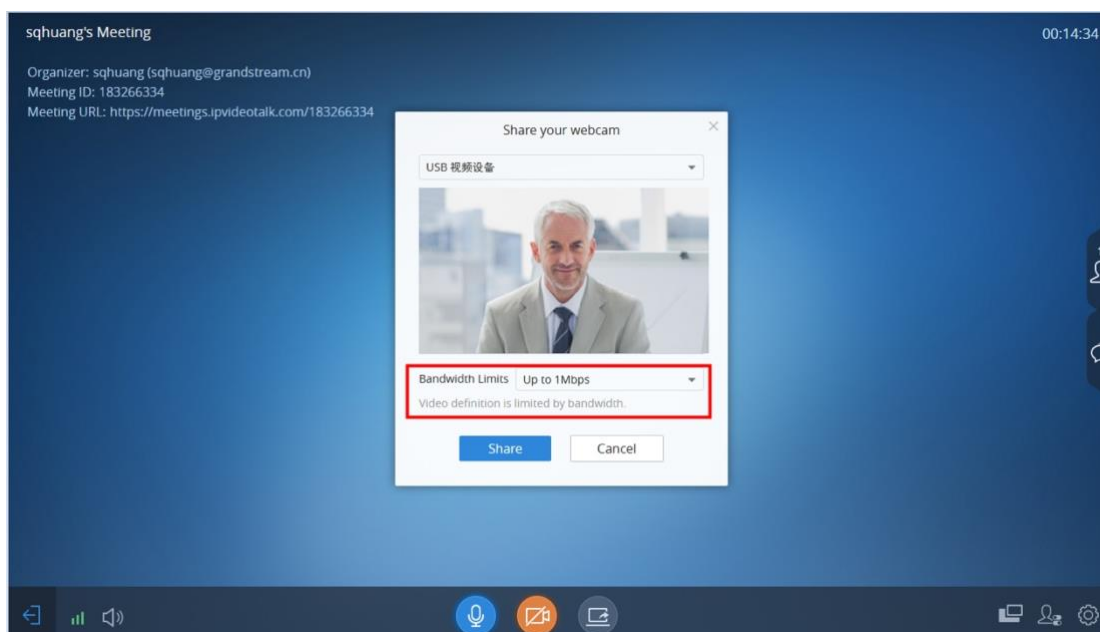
sqhuang's Meeting

00:14:34

Organizer: sqhuang (sqhuang@grandstream.cn)
Meeting ID: 183266334
Meeting URL: https://meetings.ipvideotalk.com/183266334

Share your webcam

×

USB 视频设备

Bandwidth Limits Up to 1Mbps

Video definition is limited by bandwidth.

Share

Cancel